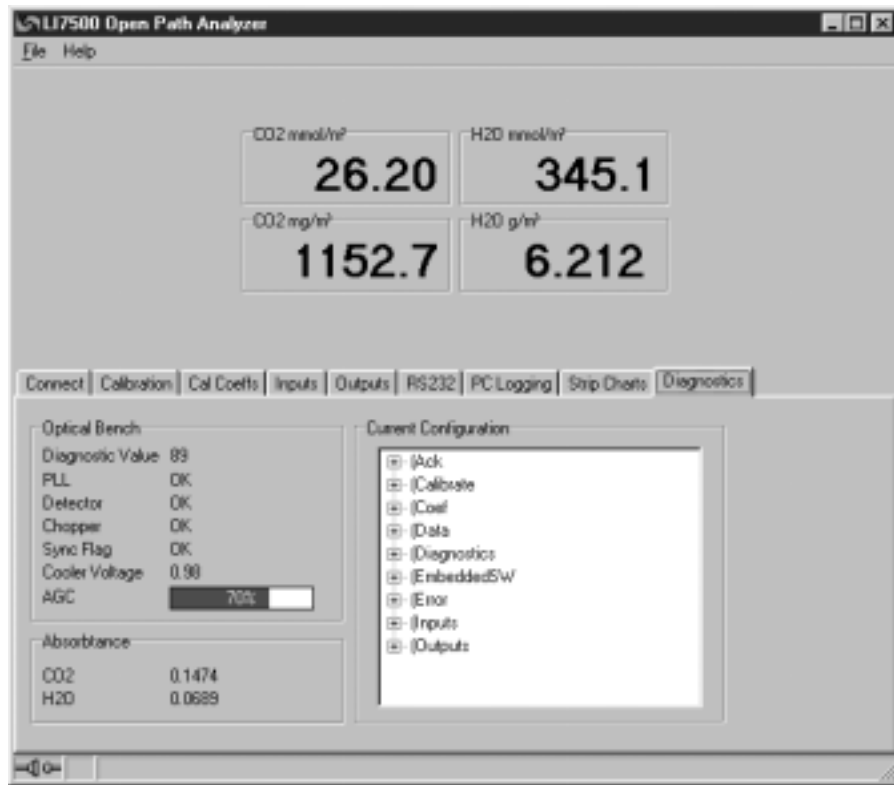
LI7500 Open Path Analyzer

File Help

CO2 mmol/m³
26.20

H2O mmol/m³
345.1

CO2 mg/m³
1152.7

H2O g/m³
6.212

Connect | Calibration | Cal Coeffs | Inputs | Outputs | RS232 | PC Logging | Strip Charts | Diagnostics

Optical Bench

Diagnostic Value 89
PLL OK
Detector OK
Chopper OK
Sync Flag OK
Cooler Voltage 0.98
AGC 70%

Absorbtance

CO2 0.1474
H2O 0.0689

Current Configuration

(Ack
(Calibrate
(Coef
(Data
(Diagnostics
(EmbeddedSW
(Error
(Inputs
(Outputs